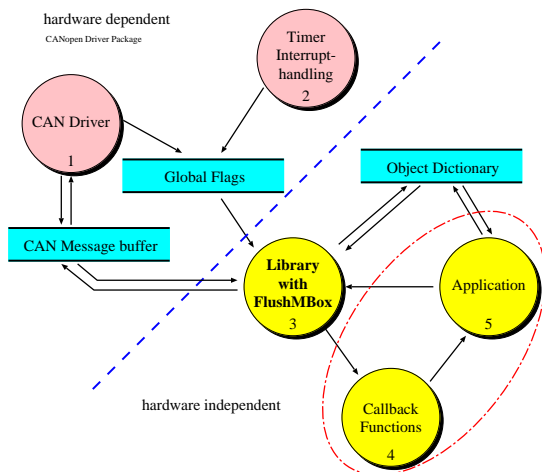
hardware dependent

CANopen Driver Package

Timer Interrupt-handling
2

CAN Driver
1

Global Flags

Object Dictionary

CAN Message buffer

Library with FlushMBox
3

Application
5

hardware independent

Callback Functions
4